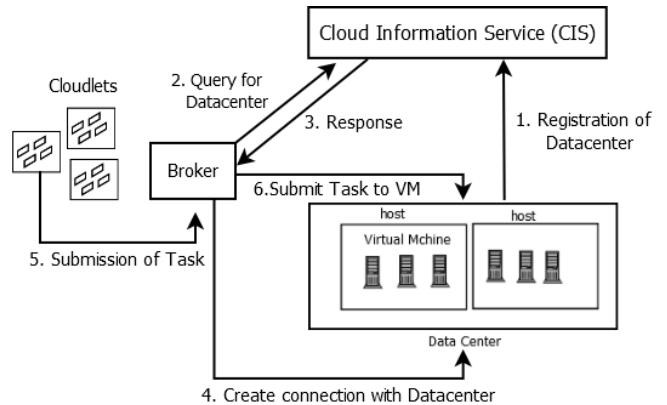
Cloud Information Service (CIS)

Cloudlets

2. Query for Datacenter

3. Response

1. Registration of Datacenter

Broker

6.Submit Task to VM

host

host

Virtual Mchine

5. Submission of Task

Data Center

4. Create connection with Datacenter